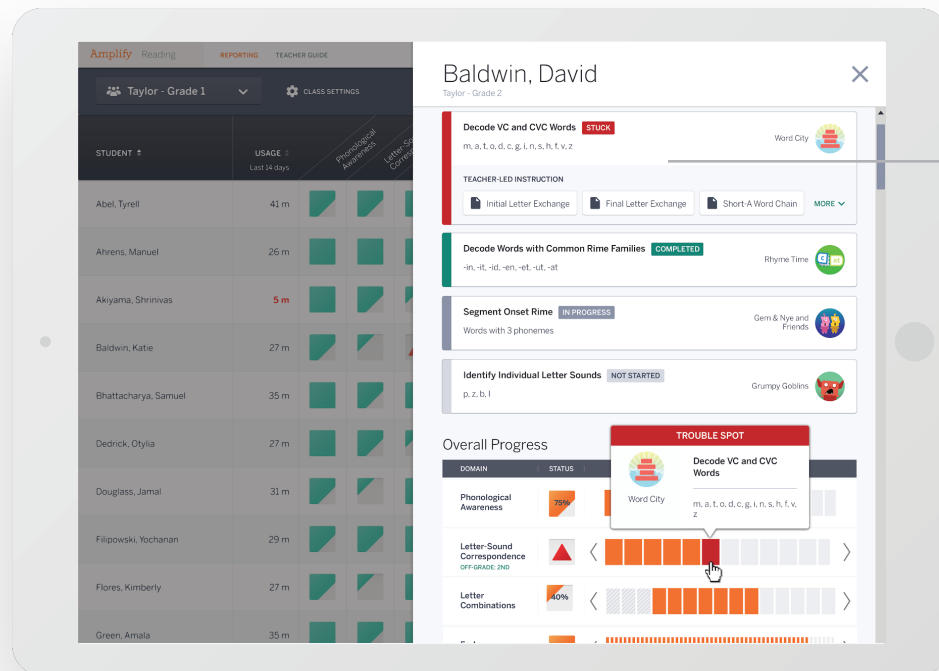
Amplify Reading REPORTING TEACHER GUIDE

Taylor - Grade 1

CLASS SETTINGS

STUDENT

USAGE
Last 14 days

Phonological Awareness

Letter-Sound Correspondence

| STUDENT | USAGE |
|---|---|
| Abel, Tyrell | 41 m |
| Ahrens, Manuel | 26 m |
| Akiyama, Shrinivas | 5 m |
| Baldwin, Katie | 27 m |
| Bhattacharya, Samuel | 35 m |
| Dedrick, Otylia | 27 m |
| Douglass, Jamal | 31 m |
| Filipowski, Yochanan | 35 m |
| Flores, Kimberly | 27 m |
| Green, Amala | 35 m |

Baldwin, David
Taylor - Grade 2

Decode VC and CVC Words STUCK
m, a, t, o, d, c, g, i, n, s, h, f, v, z
Word City

TEACHER-LED INSTRUCTION
Initial Letter Exchange
Final Letter Exchange
Short-A Word Chain
MORE

Decode Words with Common Rime Families COMPLETED
-in, -it, -id, -en, -et, -ut, -at
Rhyme Time

Segment Onset Rime IN PROGRESS
Words with 3 phonemes
Gem & Nye and Friends

Identify Individual Letter Sounds NOT STARTED
p, z, b, l
Grumpy Goblins

Overall Progress

TROUBLE SPOT
Word City
Decode VC and CVC Words
m, a, t, o, d, c, g, i, n, s, h, f, v, z

| DOMAIN | STATUS |
|---|---|
| Phonological Awareness | 75% |
| Letter-Sound Correspondence OFF-GRADE: 2ND | |
| Letter Combinations | 40% |